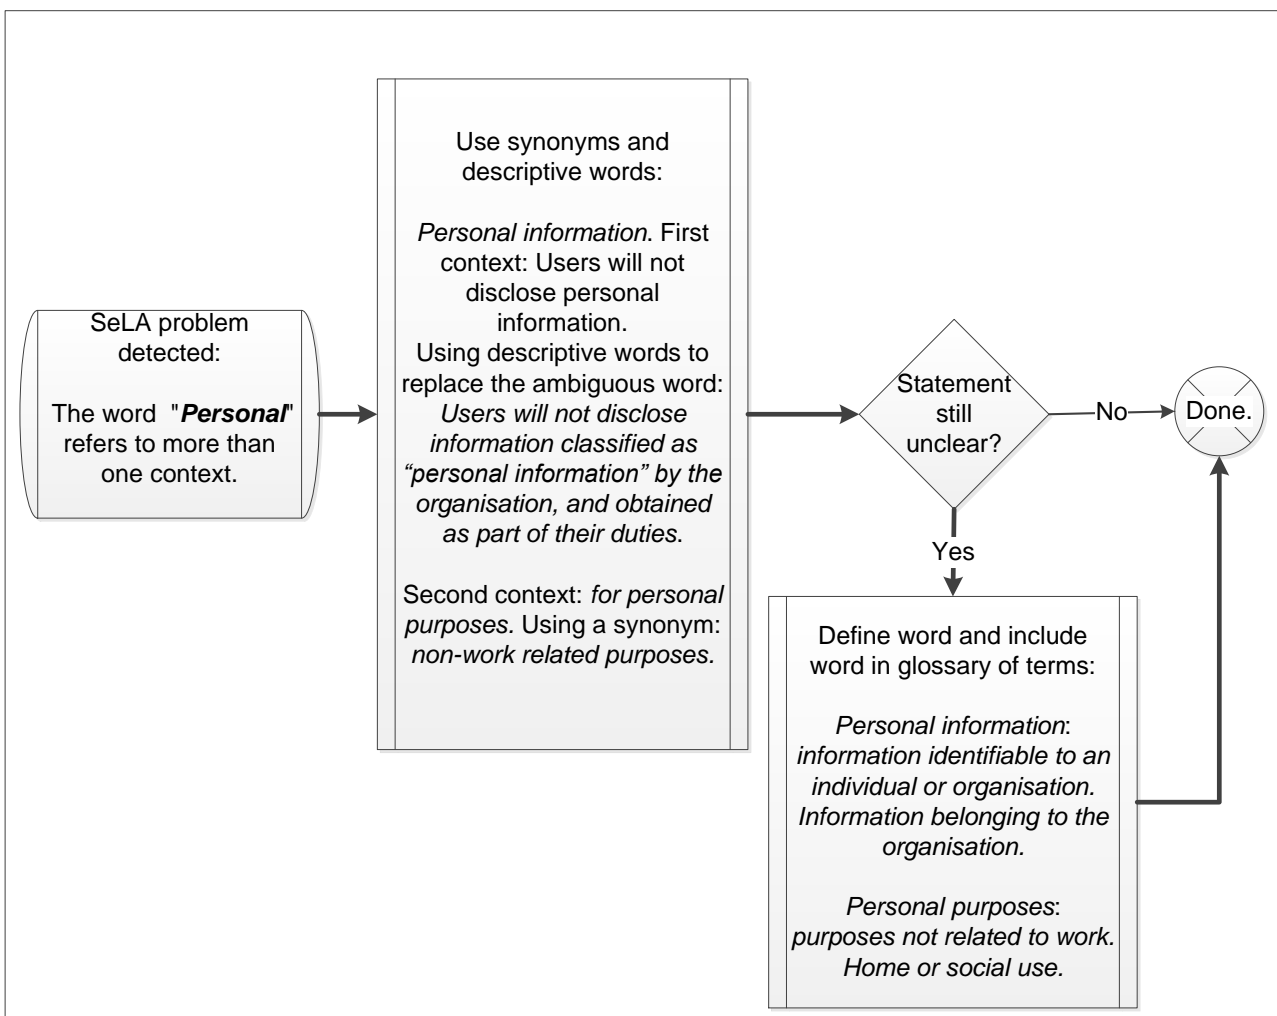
SeLA problem detected:

The word "*Personal*" refers to more than one context.

Use synonyms and descriptive words:

*Personal information*. First context: Users will not disclose personal information.
Using descriptive words to replace the ambiguous word: *Users will not disclose information classified as "personal information" by the organisation, and obtained as part of their duties*.

Second context: *for personal purposes.* Using a synonym: *non-work related purposes.*

Statement still unclear?

No

Done.

Yes

Define word and include word in glossary of terms:

*Personal information*: *information identifiable to an individual or organisation. Information belonging to the organisation.*

*Personal purposes*: *purposes not related to work. Home or social use.*